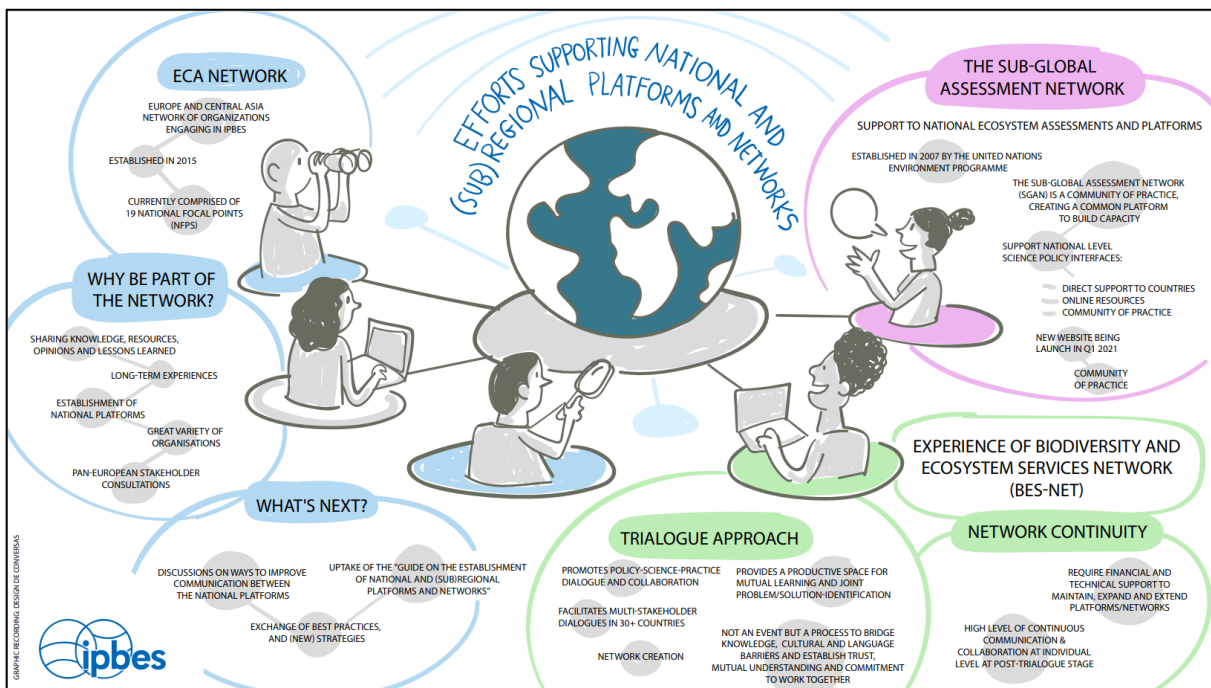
EFFORTS SUPPORTING NATIONAL AND (SUB)REGIONAL PLATFORMS AND NETWORKS

ECA NETWORK

EUROPE AND CENTRAL ASIA NETWORK OF ORGANIZATIONS ENGAGING IN IPBES

ESTABLISHED IN 2015

CURRENTLY COMPRISED OF 19 NATIONAL FOCAL POINTS (NFPS)

WHY BE PART OF THE NETWORK?

SHARING KNOWLEDGE, RESOURCES, OPINIONS AND LESSONS LEARNED

LONG-TERM EXPERIENCES

ESTABLISHMENT OF NATIONAL PLATFORMS

GREAT VARIETY OF ORGANISATIONS

PAN-EUROPEAN STAKEHOLDER CONSULTATIONS

WHAT'S NEXT?

DISCUSSIONS ON WAYS TO IMPROVE COMMUNICATION BETWEEN THE NATIONAL PLATFORMS

UPTAKE OF THE "GUIDE ON THE ESTABLISHMENT OF NATIONAL AND (SUB)REGIONAL PLATFORMS AND NETWORKS"

EXCHANGE OF BEST PRACTICES, AND (NEW) STRATEGIES

THE SUB-GLOBAL ASSESSMENT NETWORK

SUPPORT TO NATIONAL ECOSYSTEM ASSESSMENTS AND PLATFORMS

ESTABLISHED IN 2007 BY THE UNITED NATIONS ENVIRONMENT PROGRAMME

THE SUB-GLOBAL ASSESSMENT NETWORK (SGAN) IS A COMMUNITY OF PRACTICE, CREATING A COMMON PLATFORM TO BUILD CAPACITY

SUPPORT NATIONAL LEVEL SCIENCE POLICY INTERFACES:

DIRECT SUPPORT TO COUNTRIES
ONLINE RESOURCES
COMMUNITY OF PRACTICE

NEW WEBSITE BEING LAUNCH IN Q1 2021

COMMUNITY OF PRACTICE

EXPERIENCE OF BIODIVERSITY AND ECOSYSTEM SERVICES NETWORK (BES-NET)

TRIALOGUE APPROACH

PROMOTES POLICY-SCIENCE-PRACTICE DIALOGUE AND COLLABORATION

PROVIDES A PRODUCTIVE SPACE FOR MUTUAL LEARNING AND JOINT PROBLEM/SOLUTION-IDENTIFICATION

FACILITATES MULTI-STAKEHOLDER DIALOGUES IN 30+ COUNTRIES

NOT AN EVENT BUT A PROCESS TO BRIDGE KNOWLEDGE, CULTURAL AND LANGUAGE BARRIERS AND ESTABLISH TRUST, MUTUAL UNDERSTANDING AND COMMITMENT TO WORK TOGETHER

NETWORK CREATION

NETWORK CONTINUITY

REQUIRE FINANCIAL AND TECHNICAL SUPPORT TO MAINTAIN, EXPAND AND EXTEND PLATFORMS/NETWORKS

HIGH LEVEL OF CONTINUOUS COMMUNICATION & COLLABORATION AT INDIVIDUAL LEVEL AT POST-TRIALOGUE STAGE

GRAPHIC RECORDING DESIGN DE CONVERSAS

ipbes